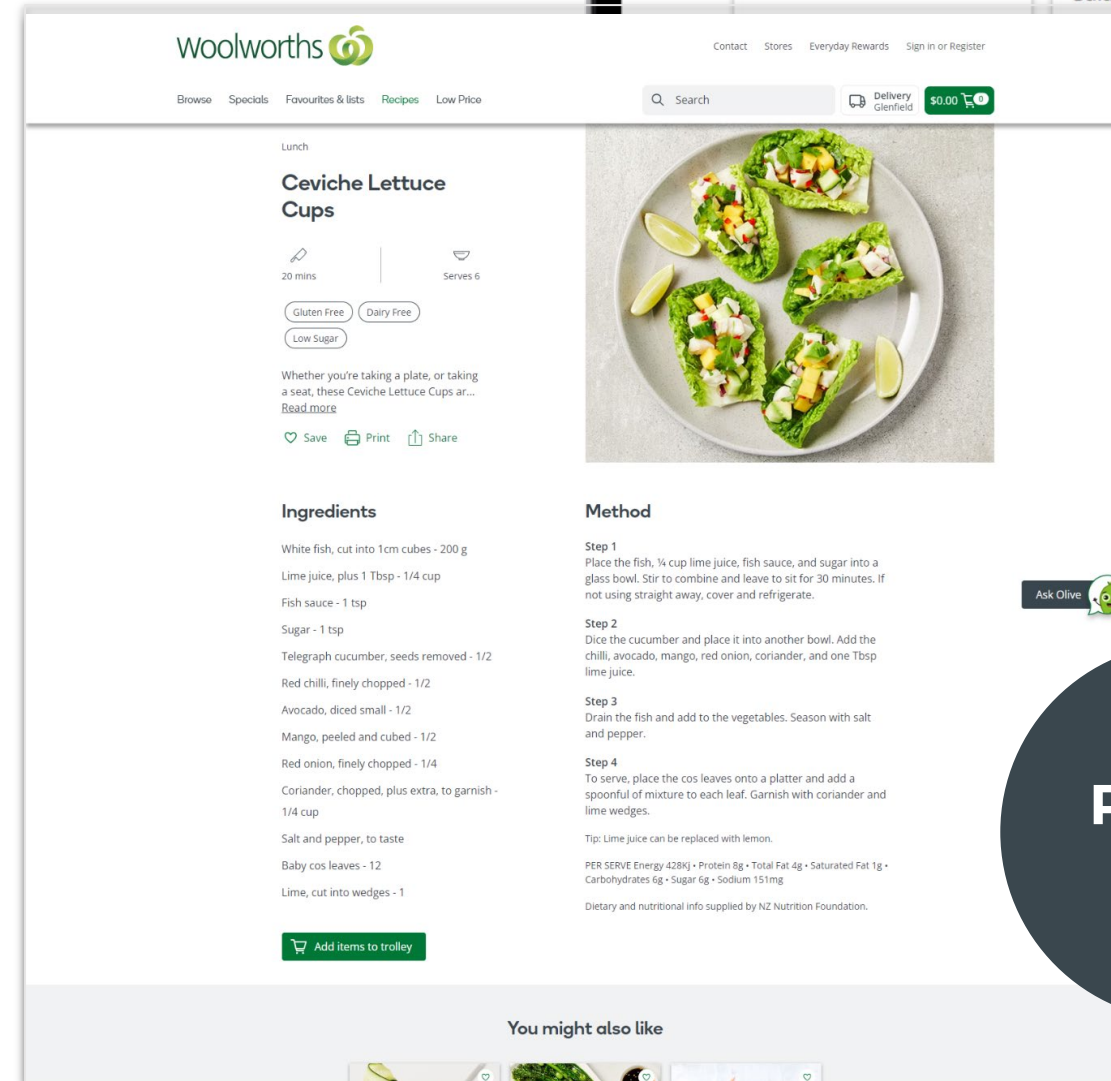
Woolworths

Contact Stores Everyday Rewards Sign in or Register

Browse Specials Favourites & lists Recipes Low Price

Search

Delivery Glenfield

$0.00 0

Lunch

Ceviche Lettuce Cups

20 mins

Serves 6

Gluten Free

Dairy Free

Low Sugar

Whether you're taking a plate, or taking a seat, these Ceviche Lettuce Cups ar... Read more

Save Print Share

Ingredients

White fish, cut into 1cm cubes - 200 g

Lime juice, plus 1 Tbsp - 1/4 cup

Fish sauce - 1 tsp

Sugar - 1 tsp

Telegraph cucumber, seeds removed - 1/2

Red chilli, finely chopped - 1/2

Avocado, diced small - 1/2

Mango, peeled and cubed - 1/2

Red onion, finely chopped - 1/4

Coriander, chopped, plus extra, to garnish - 1/4 cup

Salt and pepper, to taste

Baby cos leaves - 12

Lime, cut into wedges - 1

Add items to trolley

Method

Step 1
Place the fish, ¼ cup lime juice, fish sauce, and sugar into a glass bowl. Stir to combine and leave to sit for 30 minutes. If not using straight away, cover and refrigerate.

Step 2
Dice the cucumber and place it into another bowl. Add the chilli, avocado, mango, red onion, coriander, and one Tbsp lime juice.

Step 3
Drain the fish and add to the vegetables. Season with salt and pepper.

Step 4
To serve, place the cos leaves onto a platter and add a spoonful of mixture to each leaf. Garnish with coriander and lime wedges.

Tip: Lime juice can be replaced with lemon.

PER SERVE Energy 428Kj • Protein 8g • Total Fat 4g • Saturated Fat 1g • Carbohydrates 6g • Sugar 6g • Sodium 151mg

Dietary and nutritional info supplied by NZ Nutrition Foundation.

Ask Olive

F

You might also like